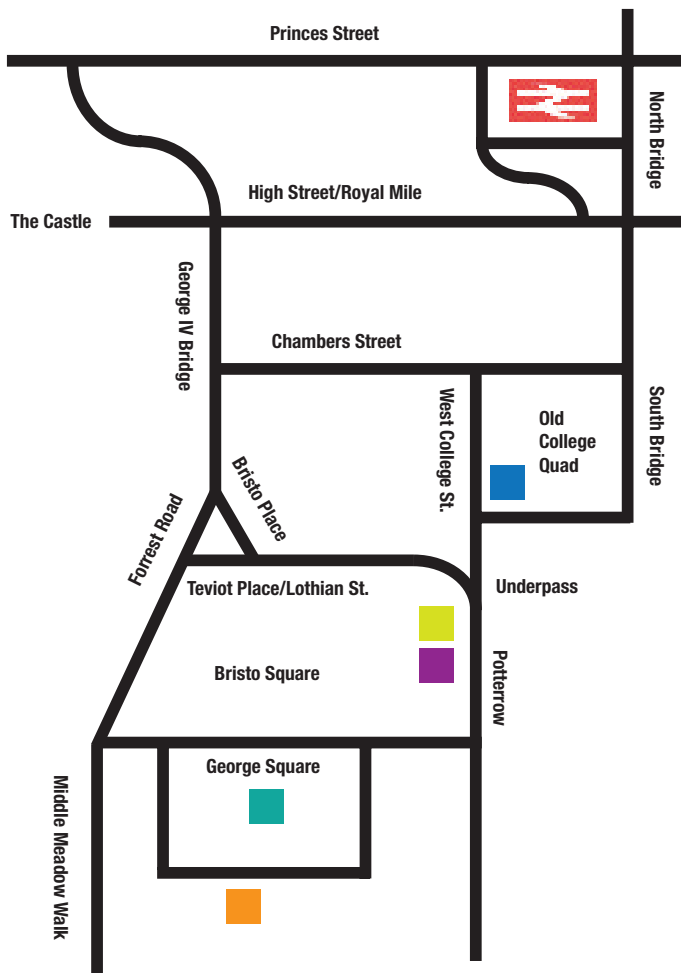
Princes Street

North Bridge

High Street/Royal Mile

The Castle

George IV Bridge

Chambers Street

West College St.

Old College Quad

South Bridge

Bristo Place

Forrest Road

Teviot Place/Lothian St.

Underpass

Bristo Square

Potterrow

George Square

Middle Meadow Walk